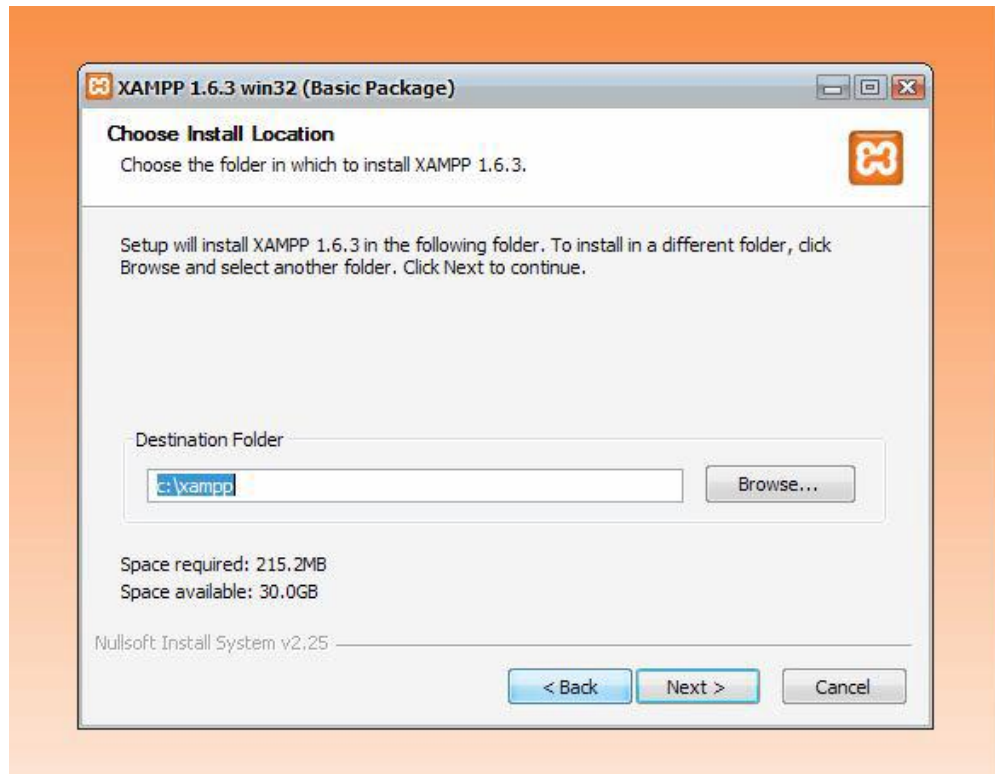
XAMPP 1.6.3 win32 (Basic Package)

Choose Install Location

Choose the folder in which to install XAMPP 1.6.3.

Setup will install XAMPP 1.6.3 in the following folder. To install in a different folder, click Browse and select another folder. Click Next to continue.

Destination Folder

c:\xampp

Browse...

Space required: 215.2MB
Space available: 30.0GB

Nullsoft Install System v2.25

< Back

Next >

Cancel